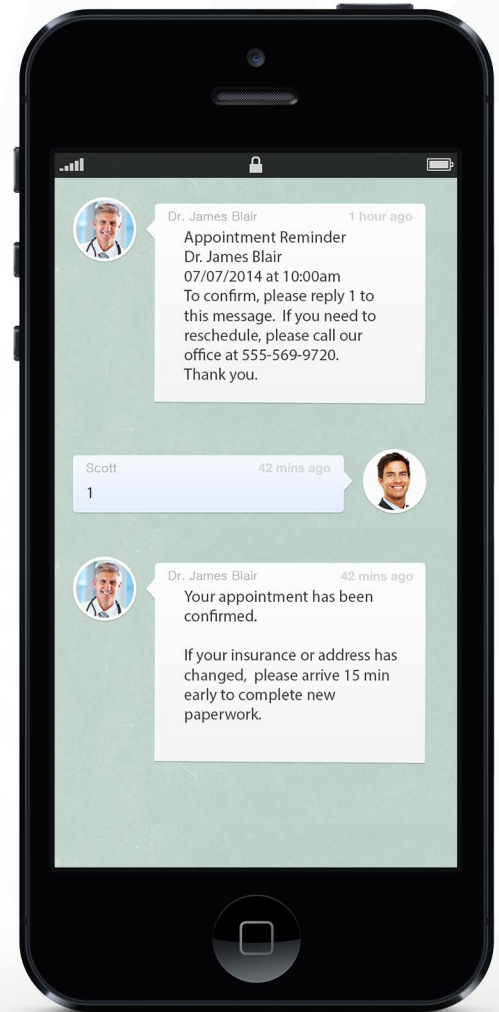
Dr. James Blair 1 hour ago

Appointment Reminder
Dr. James Blair
07/07/2014 at 10:00am
To confirm, please reply 1 to this message. If you need to reschedule, please call our office at 555-569-9720.
Thank you.

Scott 42 mins ago

1

Dr. James Blair 42 mins ago

Your appointment has been confirmed.

If your insurance or address has changed, please arrive 15 min early to complete new paperwork.